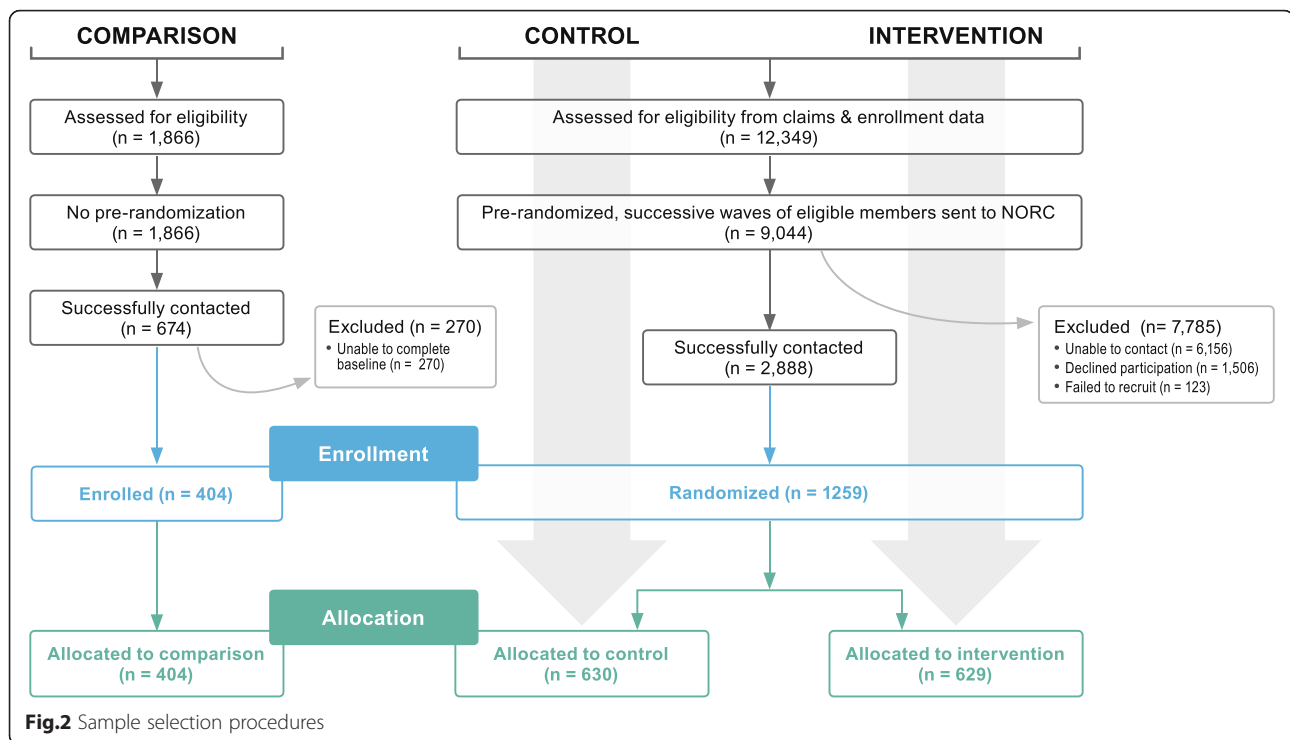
COMPARISON

CONTROL

INTERVENTION

Assessed for eligibility
(n = 1,866)

Assessed for eligibility from claims & enrollment data
(n = 12,349)

No pre-randomization
(n = 1,866)

Pre-randomized, successive waves of eligible members sent to NORC
(n = 9,044)

Successfully contacted
(n = 674)

Excluded (n = 270)
• Unable to complete baseline (n = 270)

Successfully contacted
(n = 2,888)

Excluded (n= 7,785)
• Unable to contact (n = 6,156)
• Declined participation (n = 1,506)
• Failed to recruit (n = 123)

Enrollment

Enrolled (n = 404)

Randomized (n = 1259)

Allocation

Allocated to comparison
(n = 404)

Allocated to control
(n = 630)

Allocated to intervention
(n = 629)

Fig.2 Sample selection procedures